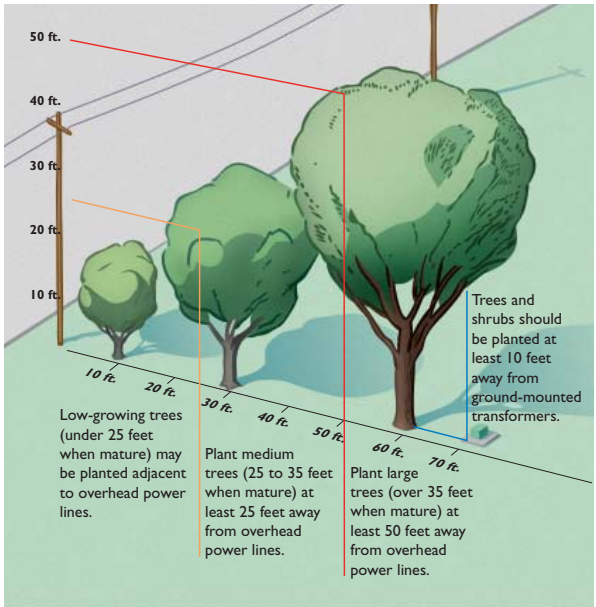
50 ft.

40 ft.

30 ft.

20 ft.

10 ft.

10 ft.

20 ft.

30 ft.

40 ft.

50 ft.

60 ft.

70 ft.

Trees and shrubs should be planted at least 10 feet away from ground-mounted transformers.

Low-growing trees (under 25 feet when mature) may be planted adjacent to overhead power lines.

Plant medium trees (25 to 35 feet when mature) at least 25 feet away from overhead power lines.

Plant large trees (over 35 feet when mature) at least 50 feet away from overhead power lines.